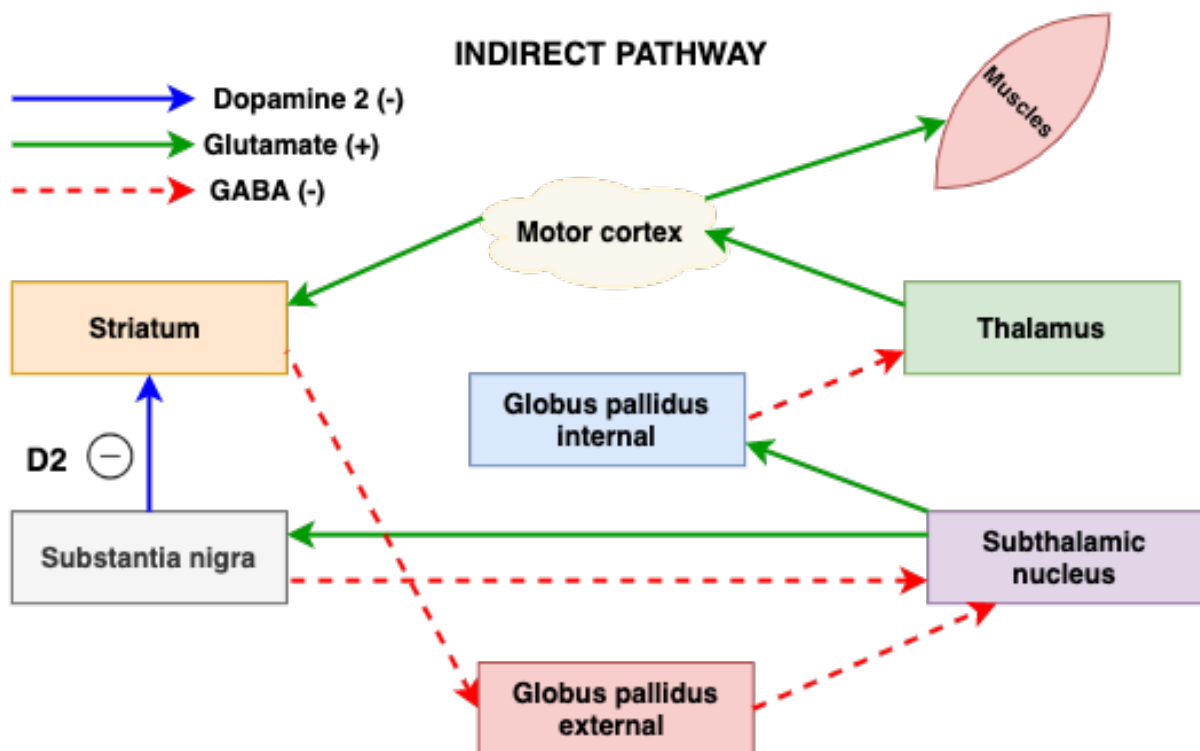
INDIRECT PATHWAY

Dopamine 2 (-)
Glutamate (+)
GABA (-)

Muscles

Motor cortex

Striatum

Thalamus

Globus pallidus internal

D2 $\ominus$

Substantia nigra

Subthalamic nucleus

Globus pallidus external